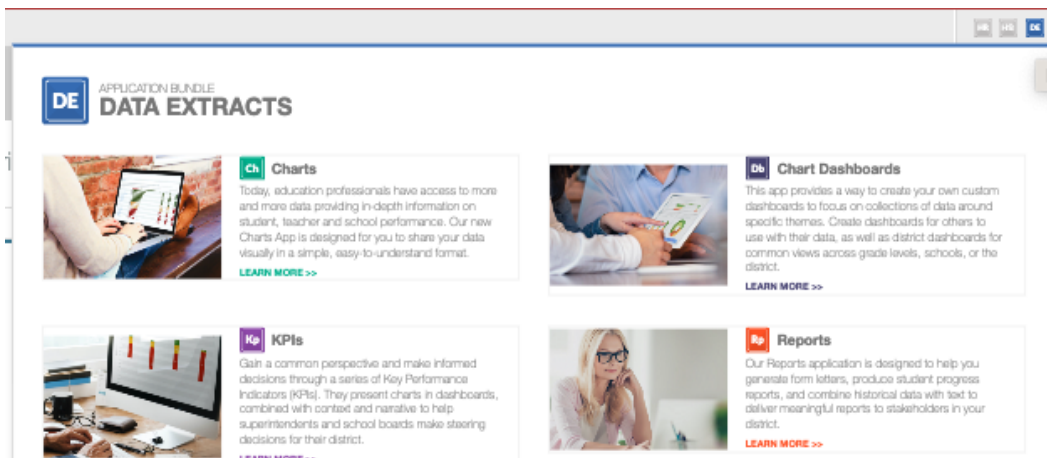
DE

DE

APPLICATION BUNDLE
DATA EXTRACTS

Ch Charts

Today, education professionals have access to more and more data providing in-depth information on student, teacher and school performance. Our new Charts App is designed for you to share your data visually in a simple, easy-to-understand format.

LEARN MORE >>

Db Chart Dashboards

This app provides a way to create your own custom dashboards to focus on collections of data around specific themes. Create dashboards for others to use with their data, as well as district dashboards for common views across grade levels, schools, or the district.

LEARN MORE >>

Kp KPIs

Gain a common perspective and make informed decisions through a series of Key Performance Indicators (KPIs). They present charts in dashboards, combined with context and narrative to help superintendents and school boards make steering decisions for their district.

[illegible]

Rp Reports

Our Reports application is designed to help you generate form letters, produce student progress reports, and combine historical data with text to deliver meaningful reports to stakeholders in your district.

LEARN MORE >>